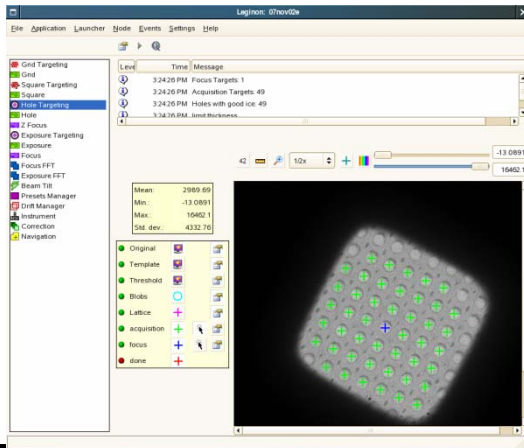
Leginon: 07nov02e

File Application Launcher Node Events Settings Help

Gnd Targeting
Gnd
Square Targeting
Square
Hole Targeting
Hole
Z Focus
Exposure Targeting
Exposure
Focus
Focus FFT
Exposure FFT
Beam Tilt
Presets Manager
Drift Manager
Instrument
Correction
Navigation

| Leve | Time | Message |
|---|---|---|
| | 3:24:26 PM | Focus Targets: 1 |
| | 3:24:26 PM | Acquisition Targets: 49 |
| | 3:24:26 PM | Holes with good ice: 49 |
| | 3:24:26 PM | limit thickness |

42 1/2x

-13.0891
16462.1

| Mean: | 2989.69 |
|---|---|
| Min.: | -13.0891 |
| Max.: | 16462.1 |
| Std. dev.: | 4332.76 |

Original
Template
Threshold
Blobs
Lattice
acquisition
focus
done